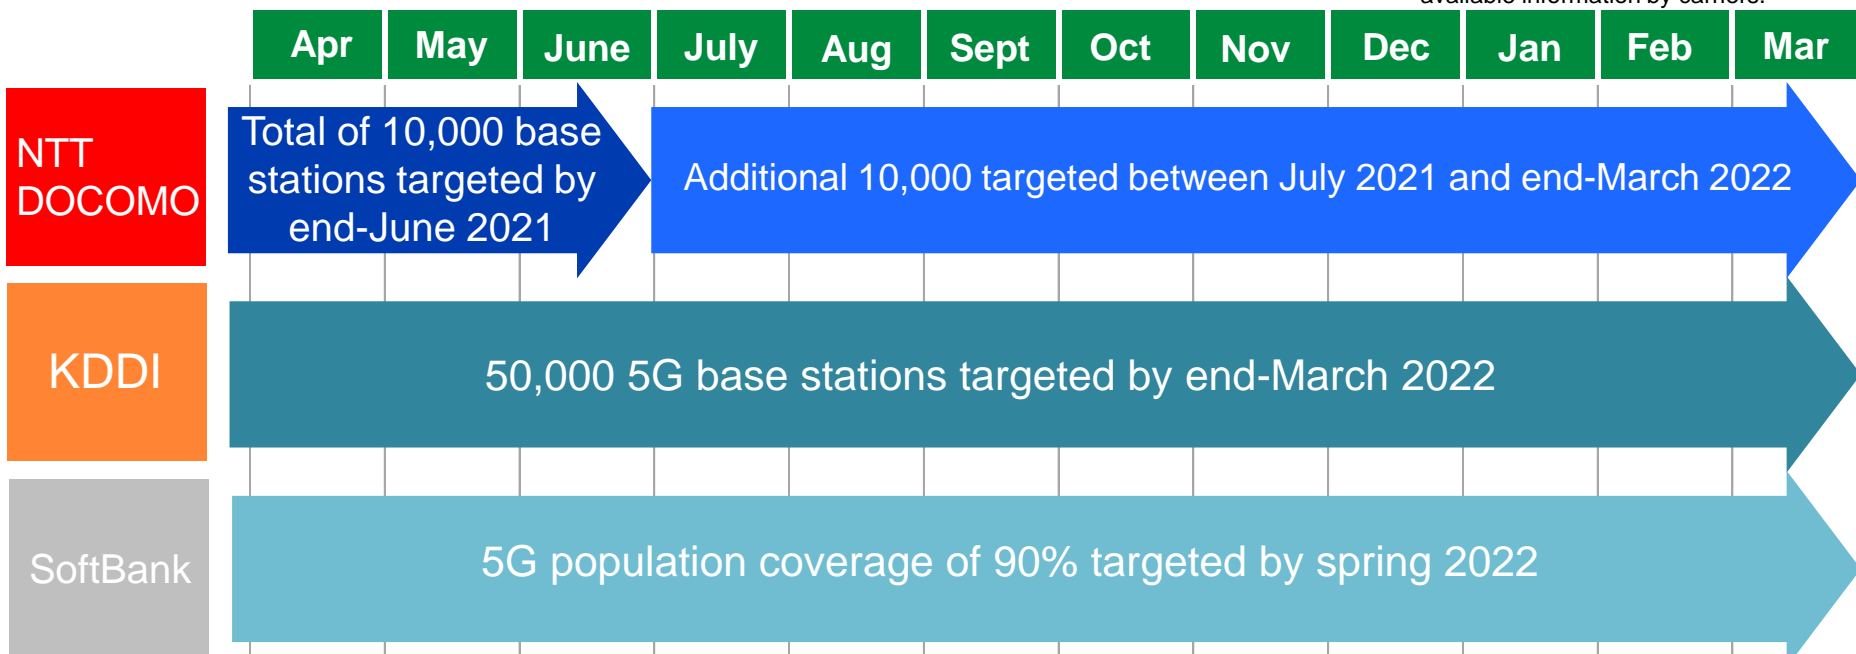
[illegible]

| Apr | May | June | July | Aug | Sept | Oct | Nov | Dec | Jan | Feb | Mar |
|---|---|---|---|---|---|---|---|---|---|---|---|

NTT DOCOMO

Total of 10,000 base stations targeted by end-June 2021

Additional 10,000 targeted between July 2021 and end-March 2022

KDDI

50,000 5G base stations targeted by end-March 2022

SoftBank

5G population coverage of 90% targeted by spring 2022